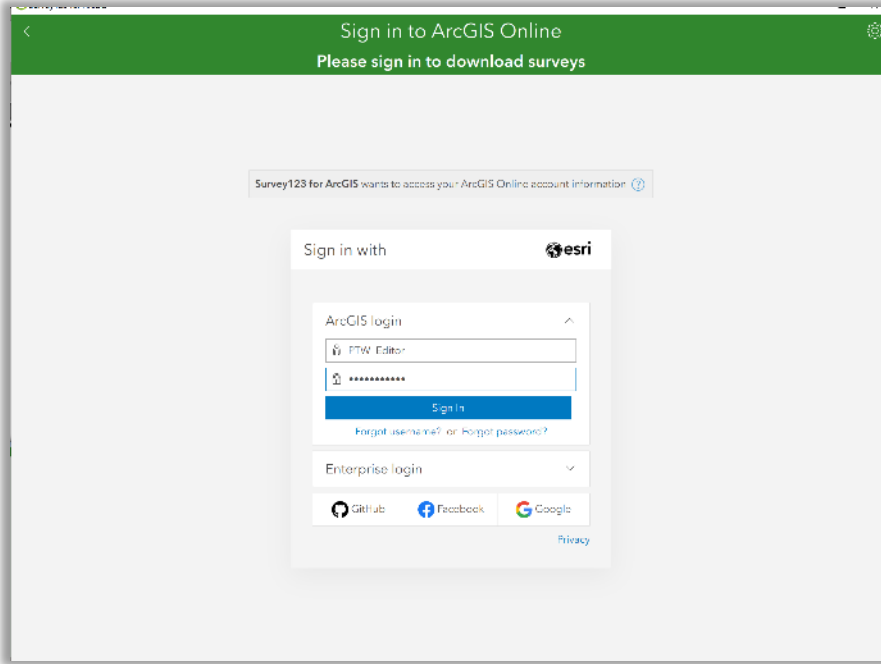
Sign in to ArcGIS Online
Please sign in to download surveys

Survey123 for ArcGIS wants to access your ArcGIS Online account information

Sign in with esri

ArcGIS login

FTW_Editor

••••••••••••

Sign In

Forgot username? or Forgot password?

Enterprise login

GitHub Facebook Google

Privacy